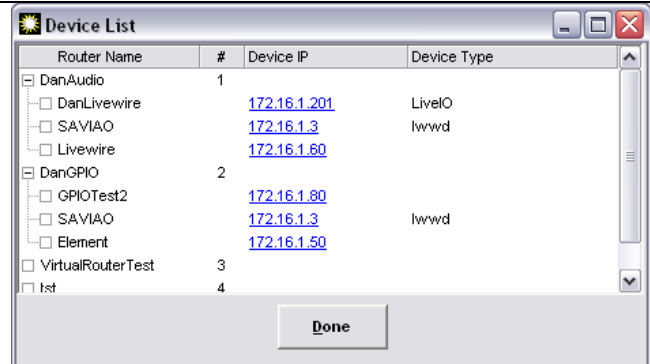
Device List

| Router Name | # | Device IP | Device Type |
|---|---|---|---|
| DanAudio | 1 | | |
| DanLivewire | | 172.16.1.201 | LiveIO |
| SAVIAO | | 172.16.1.3 | lwwd |
| Livewire | | 172.16.1.60 | |
| DanGPIO | 2 | | |
| GPIOTest2 | | 172.16.1.80 | |
| SAVIAO | | 172.16.1.3 | lwwd |
| Element | | 172.16.1.50 | |
| VirtualRouterTest | 3 | | |
| Tst | 4 | | |

Done